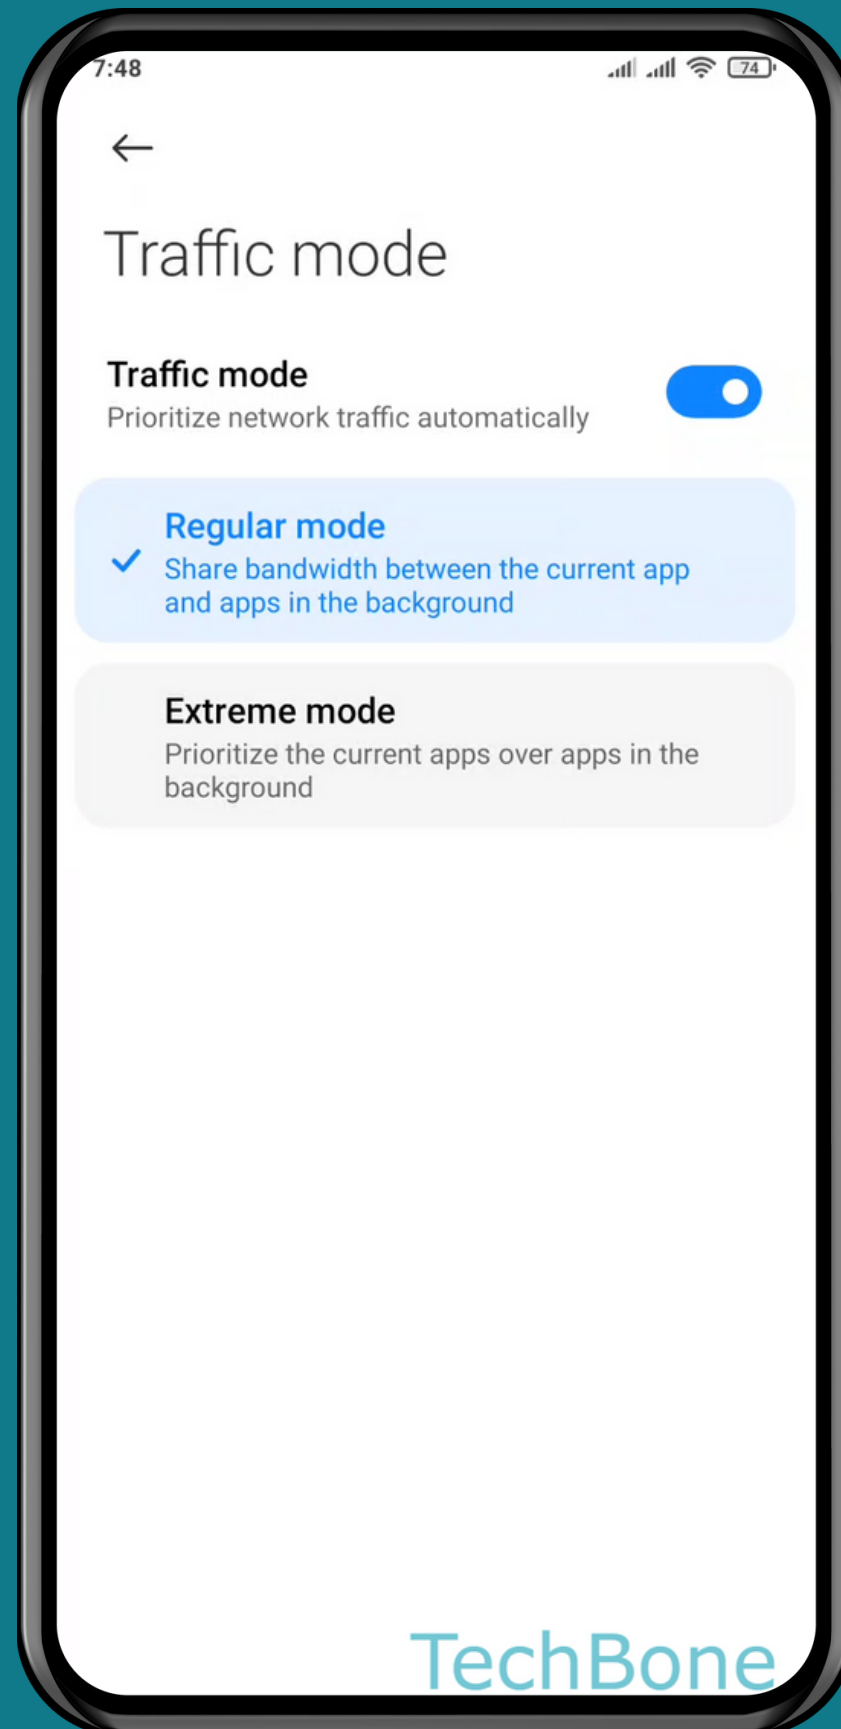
7:48

74

Traffic mode

Traffic mode
Prioritize network traffic automatically

Regular mode
Share bandwidth between the current app and apps in the background

Extreme mode
Prioritize the current apps over apps in the background

TechBone